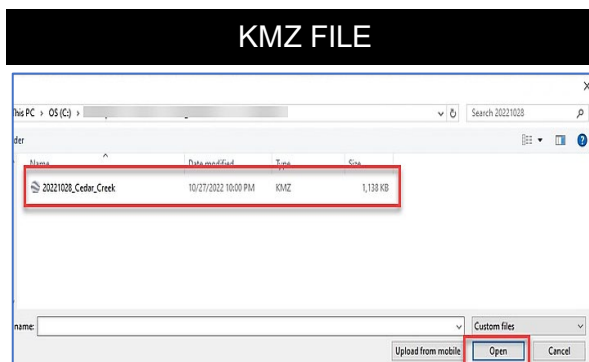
KMZ FILE

×

This PC › OS (C:) › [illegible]

Search 20221028

der

| Name | Date modified | Type | Size |
|---|---|---|---|
| 20221028_Cedar_Creek | 10/27/2022 10:00 PM | KMZ | 1,138 KB |

name:

Custom files

Upload from mobile

Open

Cancel